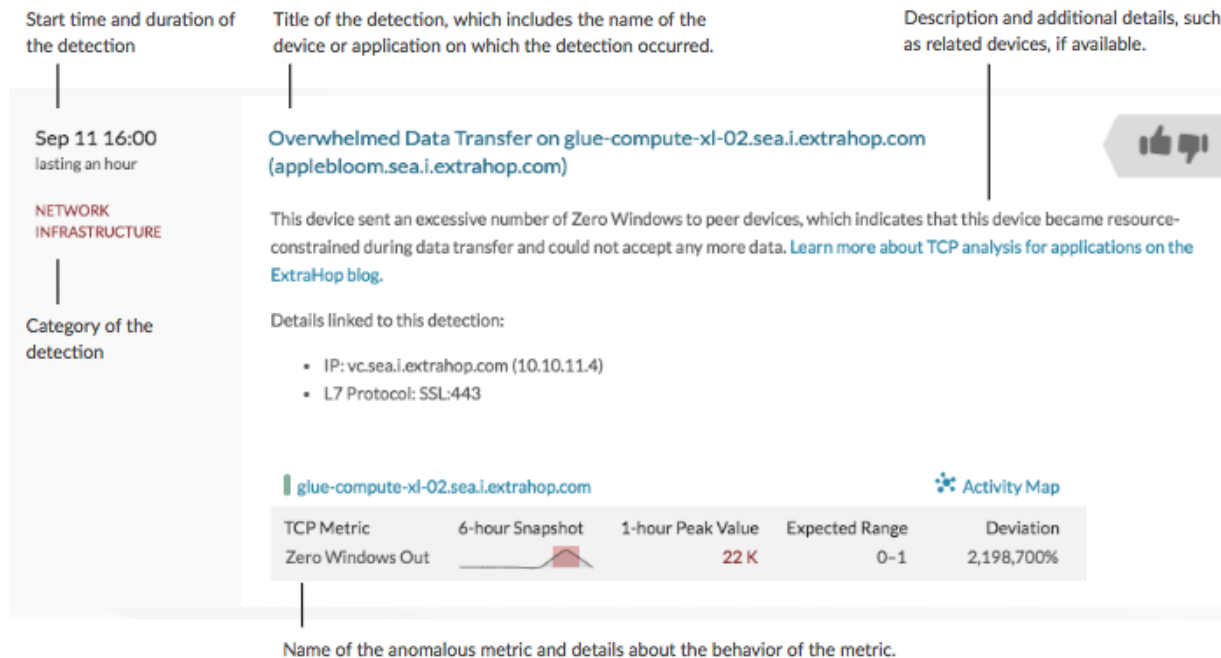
Start time and duration of the detection

Title of the detection, which includes the name of the device or application on which the detection occurred.

Description and additional details, such as related devices, if available.

Sep 11 16:00
lasting an hour

NETWORK INFRASTRUCTURE

Category of the detection

Overwhelmed Data Transfer on glue-compute-xl-02.sea.i.extrahop.com (applebloom.sea.i.extrahop.com)

This device sent an excessive number of Zero Windows to peer devices, which indicates that this device became resource-constrained during data transfer and could not accept any more data. Learn more about TCP analysis for applications on the ExtraHop blog.

Details linked to this detection:

- IP: vc.sea.i.extrahop.com (10.10.11.4)
- L7 Protocol: SSL:443

glue-compute-xl-02.sea.i.extrahop.com

Activity Map

| TCP Metric | 6-hour Snapshot | 1-hour Peak Value | Expected Range | Deviation |
|---|---|---|---|---|
| Zero Windows Out | | 22 K | 0–1 | 2,198,700% |

Name of the anomalous metric and details about the behavior of the metric.